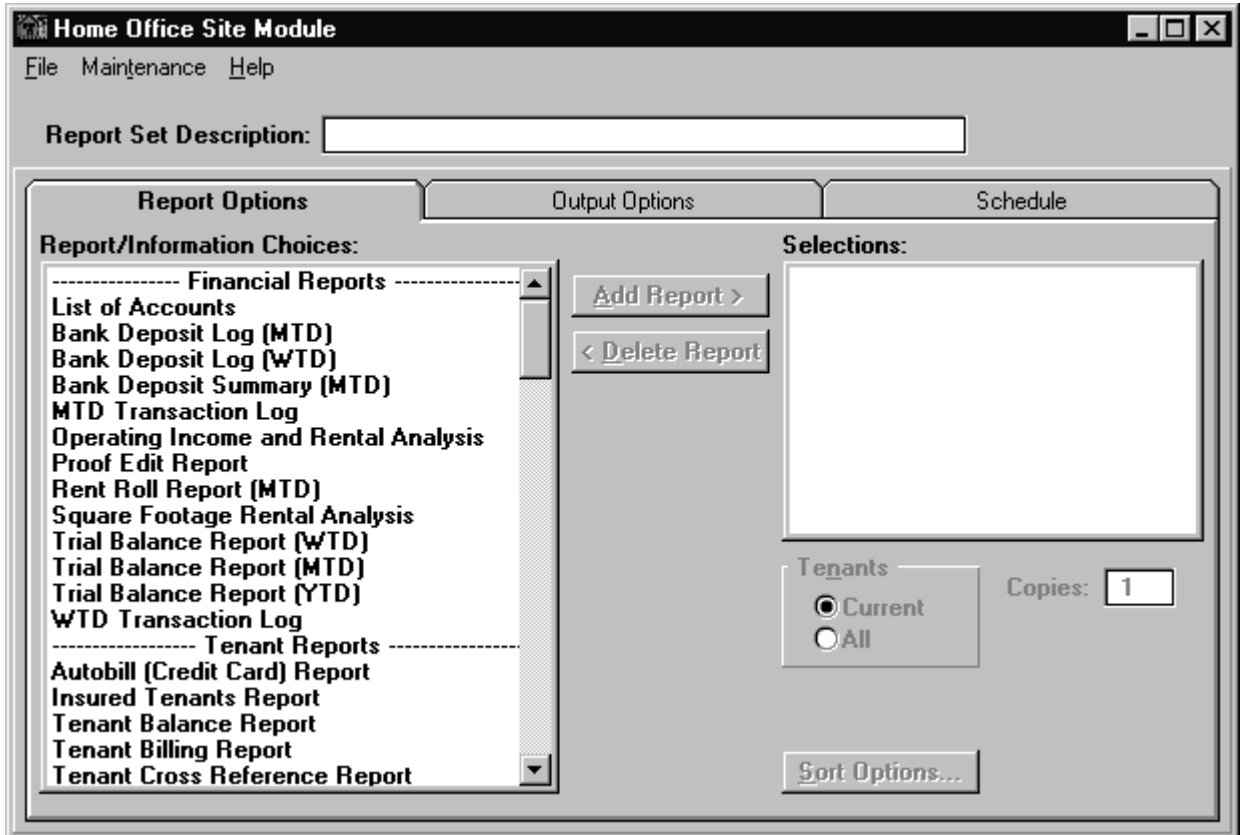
Home Office Site Module

File Maintenance Help

Report Set Description:

Report Options | Output Options | Schedule

Report/Information Choices:

---------------- Financial Reports ----------------
List of Accounts
Bank Deposit Log (MTD)
Bank Deposit Log (WTD)
Bank Deposit Summary (MTD)
MTD Transaction Log
Operating Income and Rental Analysis
Proof Edit Report
Rent Roll Report (MTD)
Square Footage Rental Analysis
Trial Balance Report (WTD)
Trial Balance Report (MTD)
Trial Balance Report (YTD)
WTD Transaction Log
----------------- Tenant Reports ----------------
Autobill (Credit Card) Report
Insured Tenants Report
Tenant Balance Report
Tenant Billing Report
Tenant Cross Reference Report

Add Report >

< Delete Report

Selections:

Tenants
Current
All

Copies: 1

Sort Options...